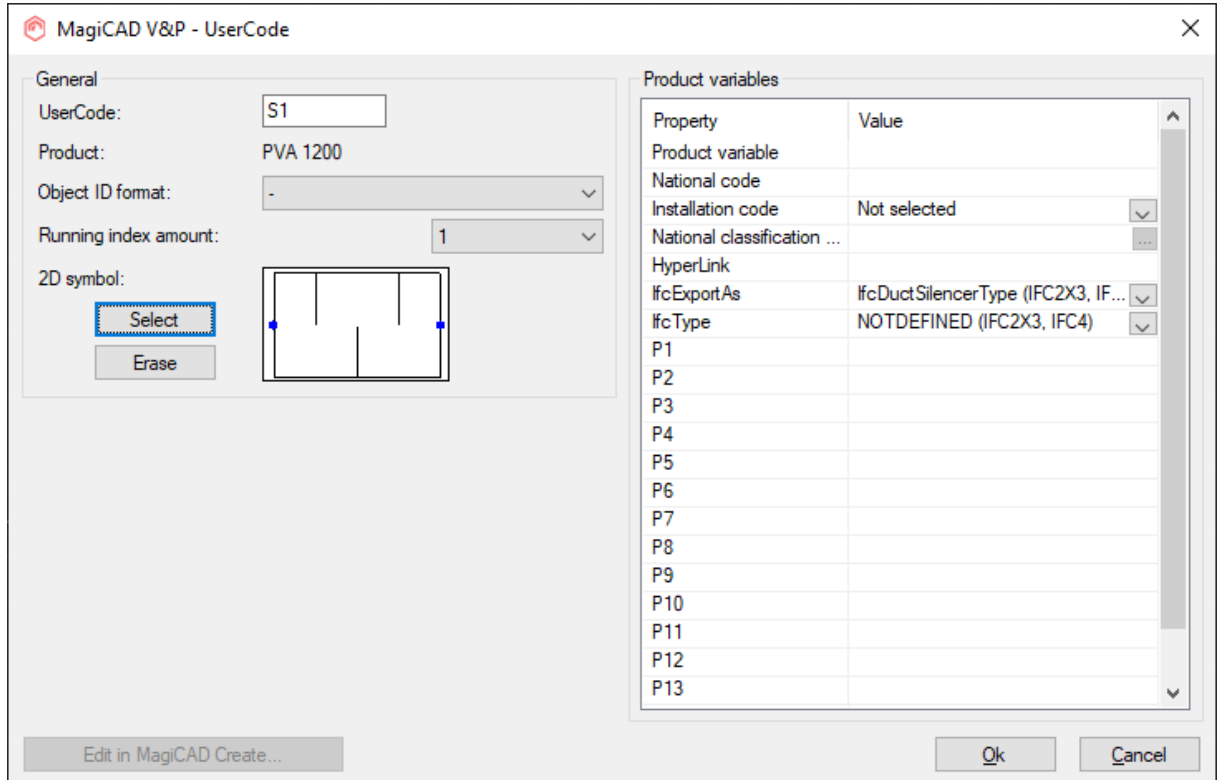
MagiCAD V&P - UserCode

General

UserCode: S1

Product: PVA 1200

Object ID format: -

Running index amount: 1

2D symbol:

Select

Erase

Product variables

| Property | Value |
|---|---|
| Product variable | |
| National code | |
| Installation code | Not selected |
| National classification ... | |
| HyperLink | |
| IfcExportAs | IfcDuctSilencerType (IFC2X3, IF... |
| IfcType | NOTDEFINED (IFC2X3, IFC4) |
| P1 | |
| P2 | |
| P3 | |
| P4 | |
| P5 | |
| P6 | |
| P7 | |
| P8 | |
| P9 | |
| P10 | |
| P11 | |
| P12 | |
| P13 | |

Edit in MagiCAD Create...

Ok

Cancel